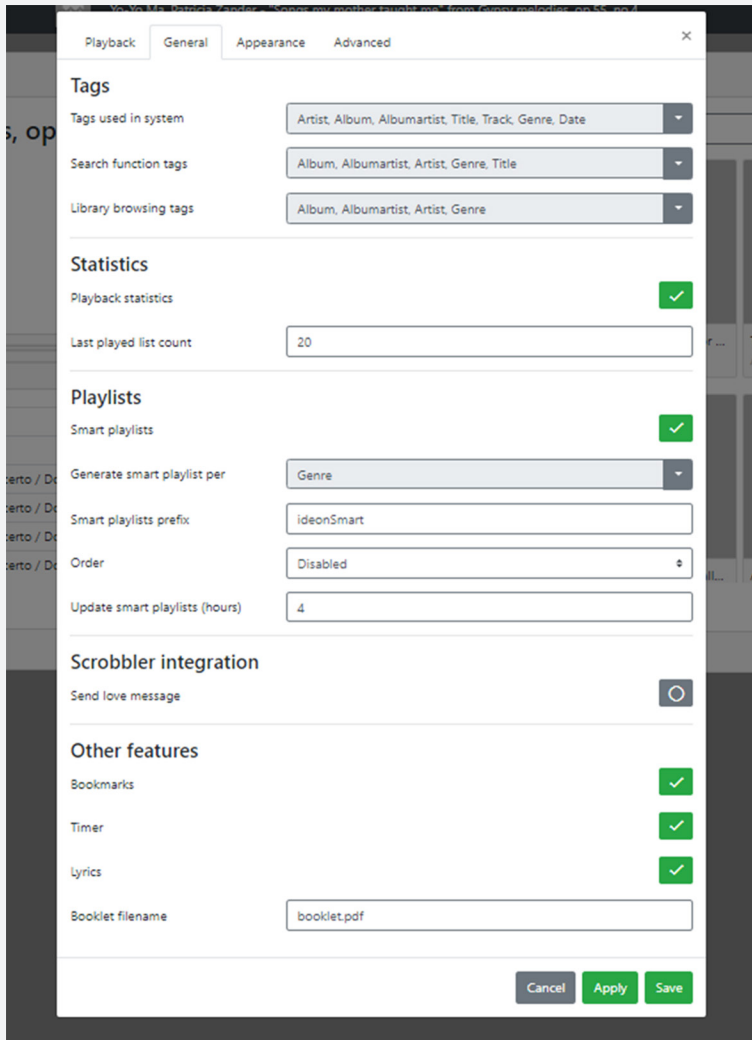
Yo-Yo Ma, Patricia Zander - "Songs my mother taught me" from Gypsy melodies, op.55, no.4

Playback General Appearance Advanced ×

Tags

Tags used in system | Artist, Album, Albumartist, Title, Track, Genre, Date

Search function tags | Album, Albumartist, Artist, Genre, Title

Library browsing tags | Album, Albumartist, Artist, Genre

Statistics

Playback statistics

Last played list count | 20

Playlists

Smart playlists

Generate smart playlist per | Genre

Smart playlists prefix | ideonSmart

Order | Disabled

Update smart playlists (hours) | 4

Scrobbler integration

Send love message

Other features

Bookmarks

Timer

Lyrics

Booklet filename | booklet.pdf

Cancel Apply Save